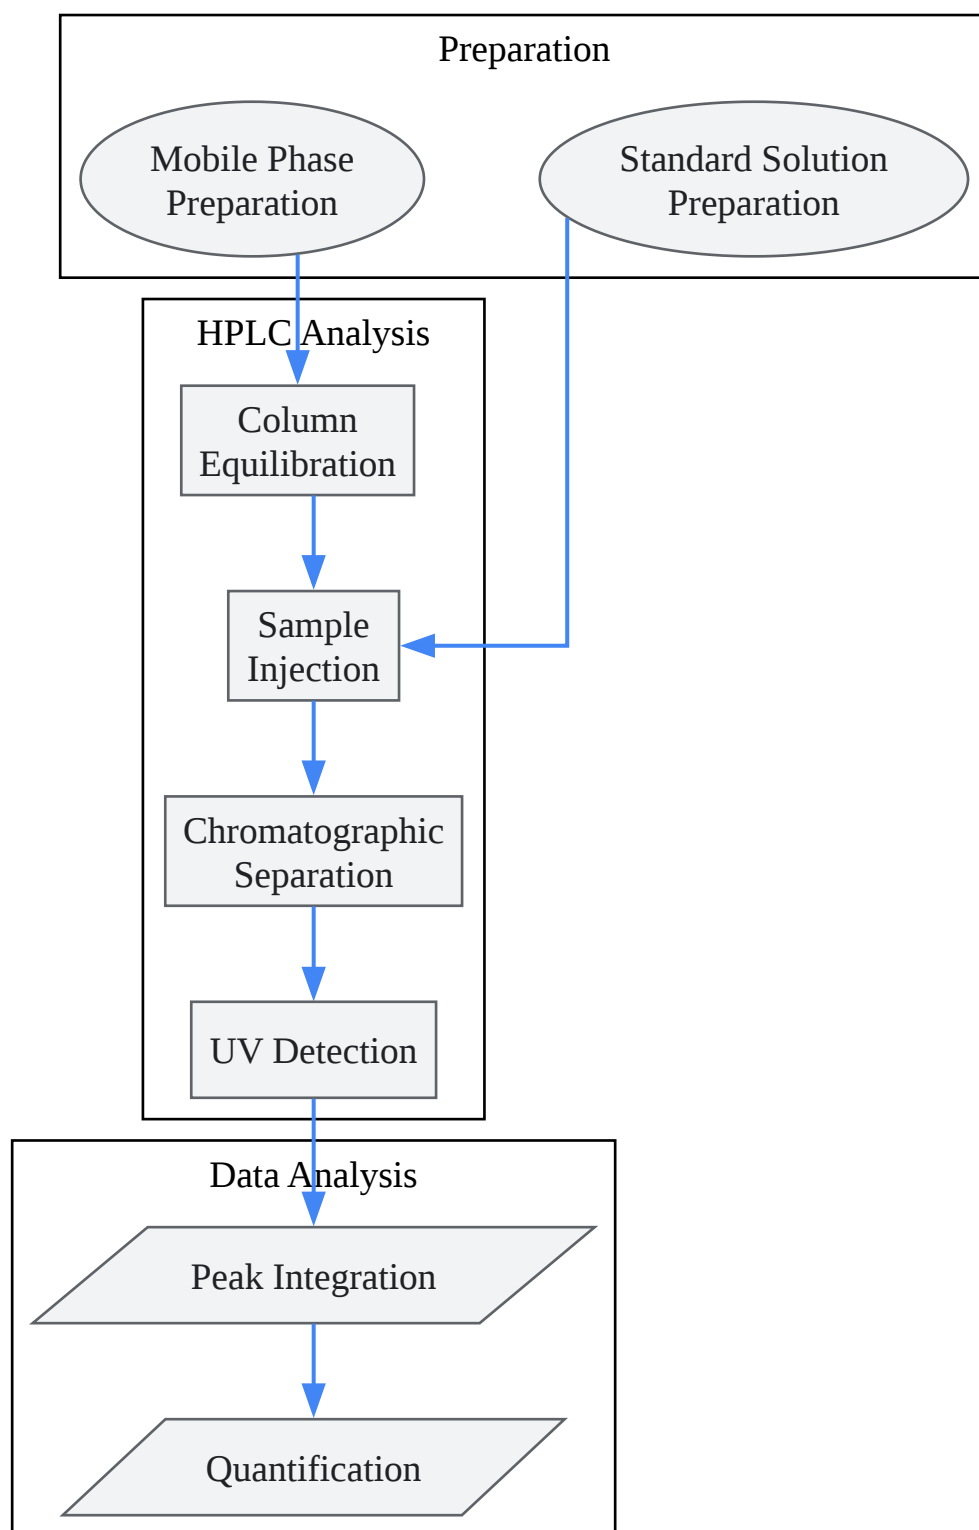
Preparation

Mobile Phase Preparation

Standard Solution Preparation

HPLC Analysis

Column Equilibration

Sample Injection

Chromatographic Separation

UV Detection

Data Analysis

Peak Integration

Quantification